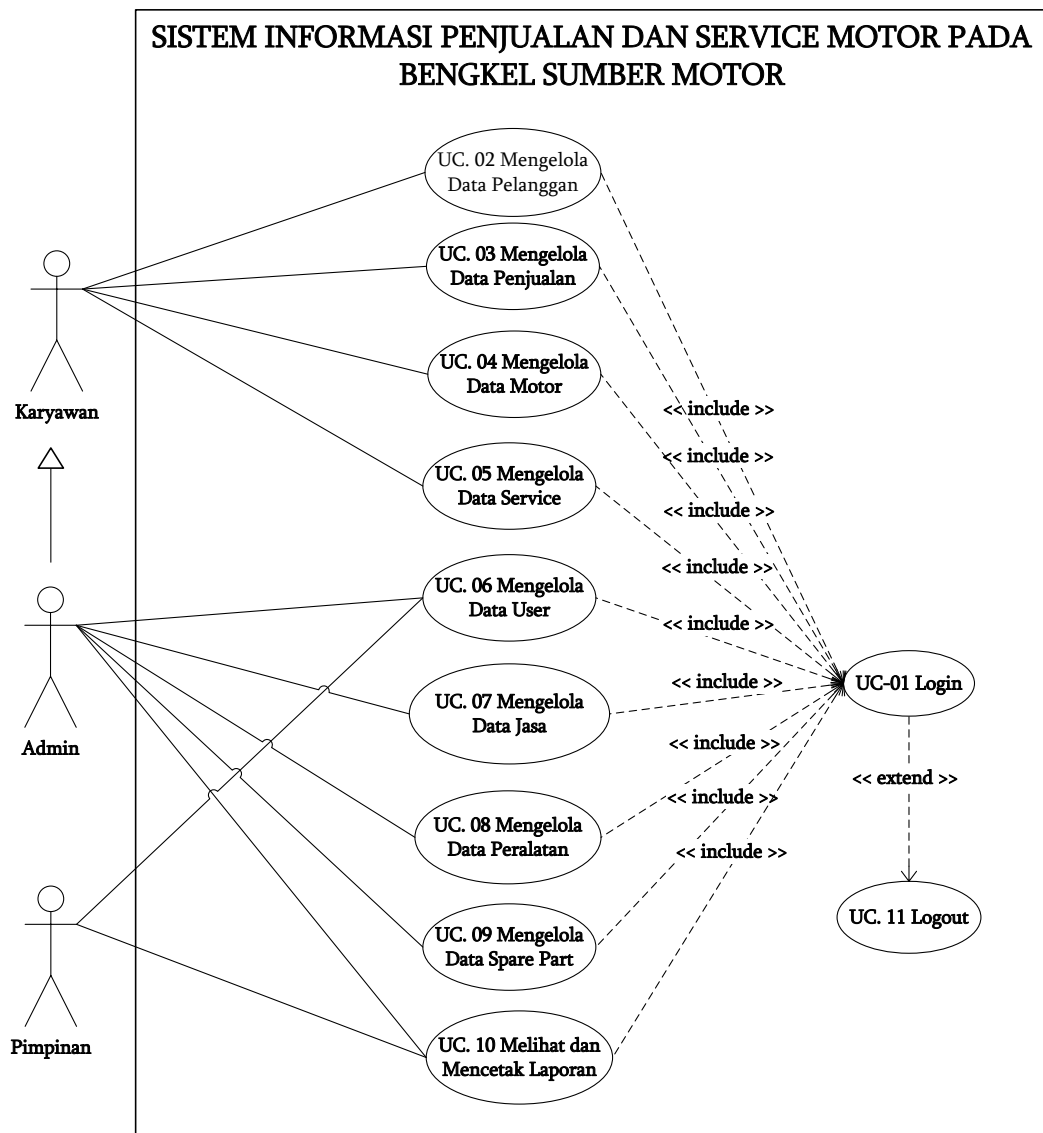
SISTEM INFORMASI PENJUALAN DAN SERVICE MOTOR PADA BENGKEL SUMBER MOTOR

UC. 02 Mengelola Data Pelanggan

UC. 03 Mengelola Data Penjualan

UC. 04 Mengelola Data Motor

UC. 05 Mengelola Data Service

UC. 06 Mengelola Data User

UC. 07 Mengelola Data Jasa

UC. 08 Mengelola Data Peralatan

UC. 09 Mengelola Data Spare Part

UC. 10 Melihat dan Mencetak Laporan

Karyawan

Admin

Pimpinan

<< include >>

<< include >>

<< include >>

<< include >>

<< include >>

<< include >>

<< include >>

<< include >>

<< include >>

UC-01 Login

<< extend >>

UC. 11 Logout